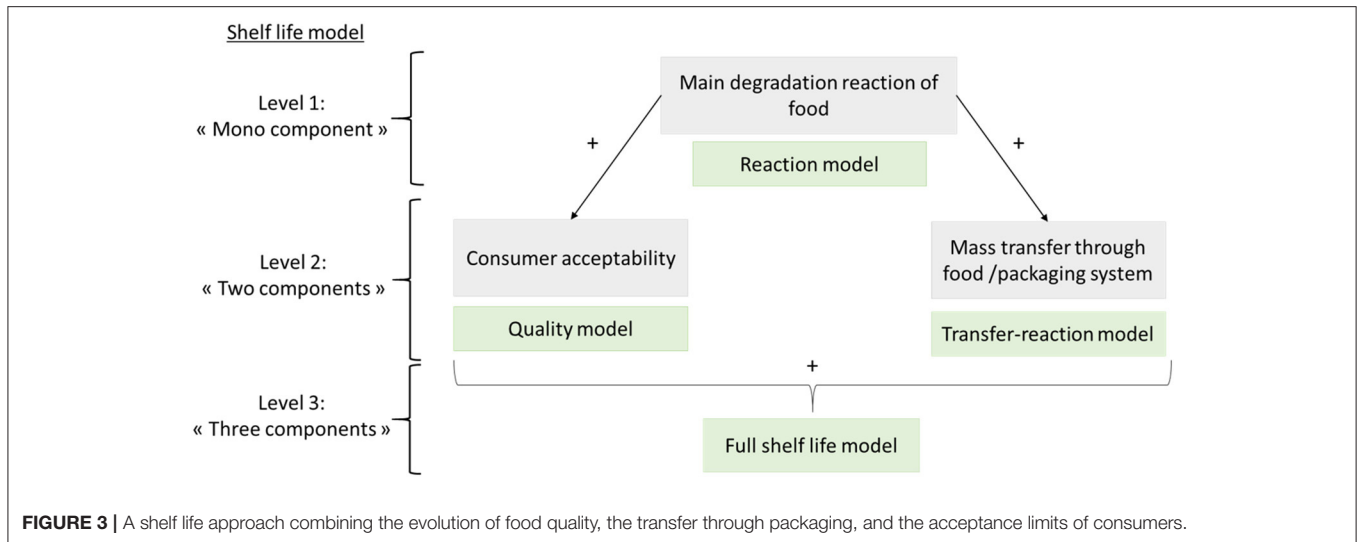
Shelf life model

Level 1:
« Mono component »

Main degradation reaction of food

Reaction model

+

+

Level 2:
« Two components »

Consumer acceptability

Quality model

Mass transfer through food /packaging system

Transfer-reaction model

+

Level 3:
« Three components »

Full shelf life model

FIGURE 3 | A shelf life approach combining the evolution of food quality, the transfer through packaging, and the acceptance limits of consumers.